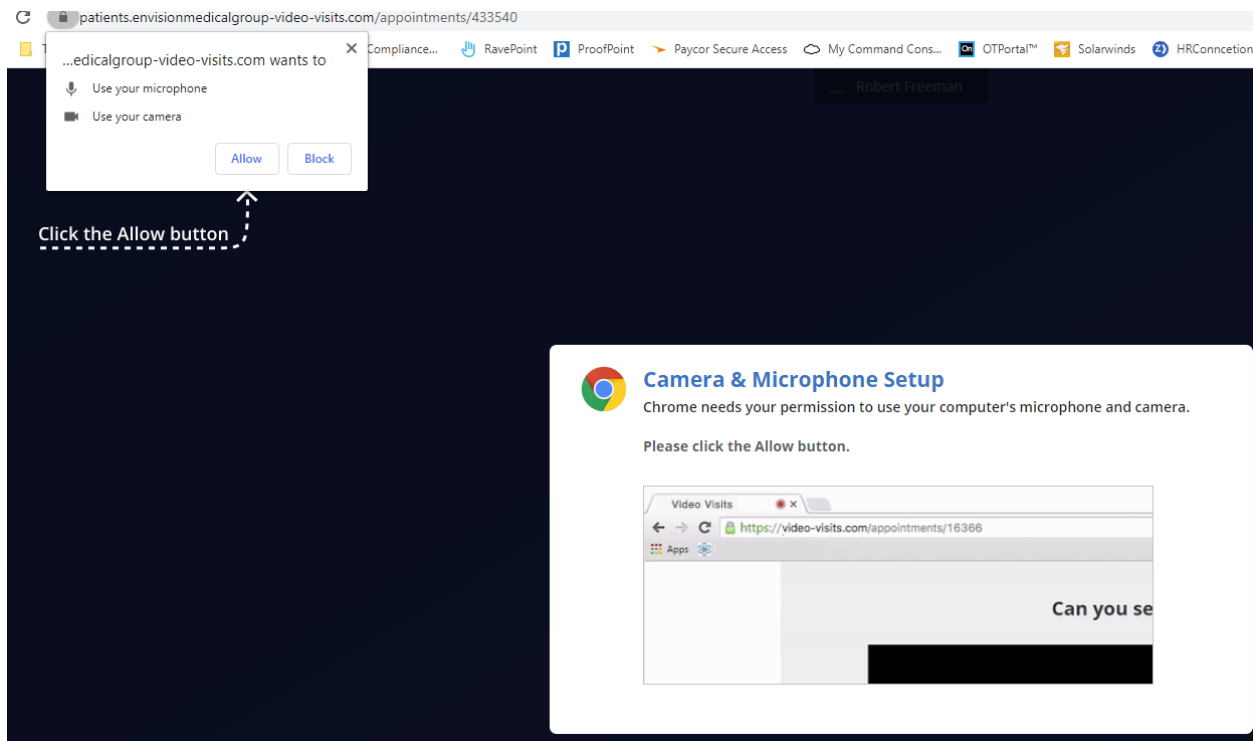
patients.envisionmedicalgroup-video-visits.com/appointments/433540

T Compliance... RavePoint ProofPoint Paycor Secure Access My Command Cons... OTPortal™ Solarwinds HRConcetion

...edicalgroup-video-visits.com wants to
Use your microphone
Use your camera
Allow Block

Robert Freeman

Click the Allow button

Camera & Microphone Setup
Chrome needs your permission to use your computer's microphone and camera.

Please click the Allow button.

Video Visits
https://video-visits.com/appointments/16366
Apps

Can you se